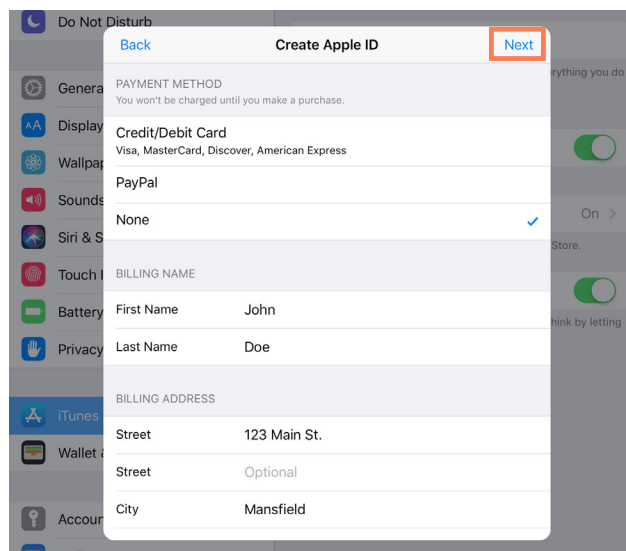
Do Not Disturb
Genera
Display
Wallpap
Sounds
Siri & S
Touch I
Battery
Privacy
iTunes
Wallet a
Accoun

erything you do
On
Store.
hink by letting

Back
Create Apple ID
Next

PAYMENT METHOD
You won't be charged until you make a purchase.

Credit/Debit Card
Visa, MasterCard, Discover, American Express

PayPal

None ✓

BILLING NAME

| First Name | John |
|---|---|
| Last Name | Doe |

BILLING ADDRESS

| Street | 123 Main St. |
|---|---|
| Street | Optional |
| City | Mansfield |